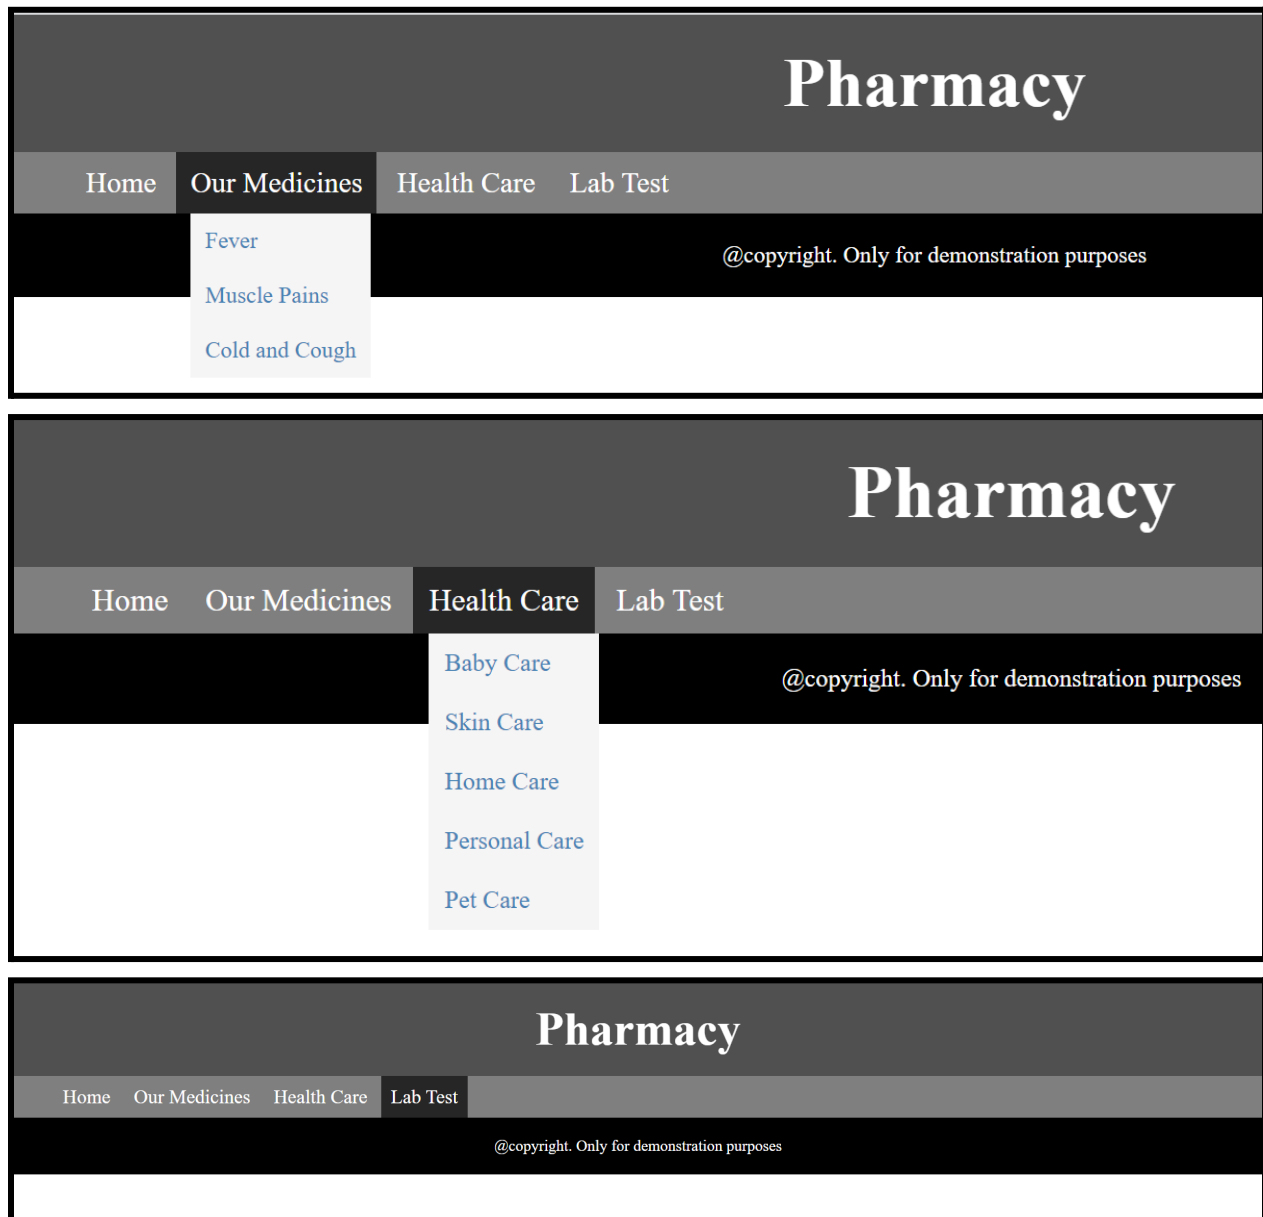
Pharmacy

Home Our Medicines Health Care Lab Test

Fever

Muscle Pains

Cold and Cough

@copyright. Only for demonstration purposes

Pharmacy

Home Our Medicines Health Care Lab Test

Baby Care

Skin Care

Home Care

Personal Care

Pet Care

@copyright. Only for demonstration purposes

Pharmacy

Home Our Medicines Health Care Lab Test

@copyright. Only for demonstration purposes